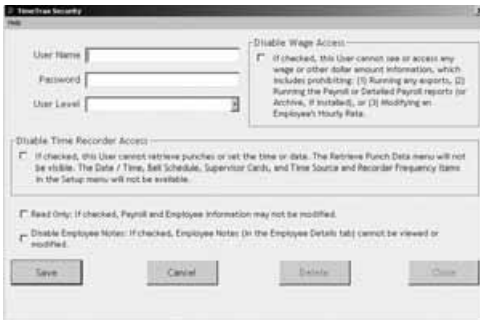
TimeTrax Security

Help

User Name

Password

User Level

Disable Wage Access

If checked, this User cannot see or access any wage or other dollar amount information, which includes prohibiting: (1) Running any exports, (2) Running the Payroll or Detailed Payroll reports (or Archive, if installed), or (3) Modifying an Employee's Hourly Rate.

Disable Time Recorder Access

If checked, this User cannot retrieve punches or set the time or date. The Retrieve Punch Data menu will not be visible. The Date / Time, Bell Schedule, Supervisor Cards, and Time Source and Recorder Frequency items in the Setup menu will not be available.

Read Only: If checked, Payroll and Employee information may not be modified.

Disable Employee Notes: If checked, Employee Notes (in the Employee Details tab) cannot be viewed or modified.

Save

Cancel

Delete

Close